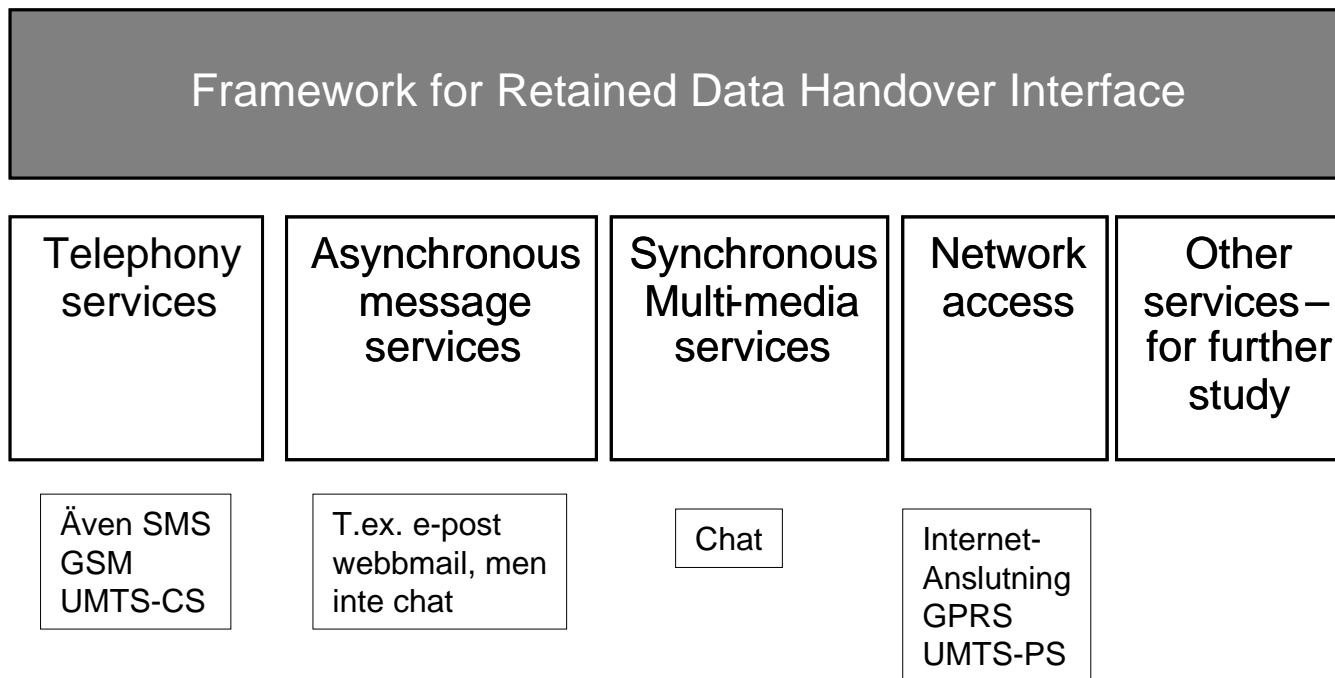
Framework for Retained Data Handover Interface

Telephony services

Asynchronous message services

Synchronous Multi-media services

Network access

Other services – for further study

Även SMS
GSM
UMTS-CS

T.ex. e-post webbmail, men inte chat

Chat

Internet-Anslutning
GPRS
UMTS-PS